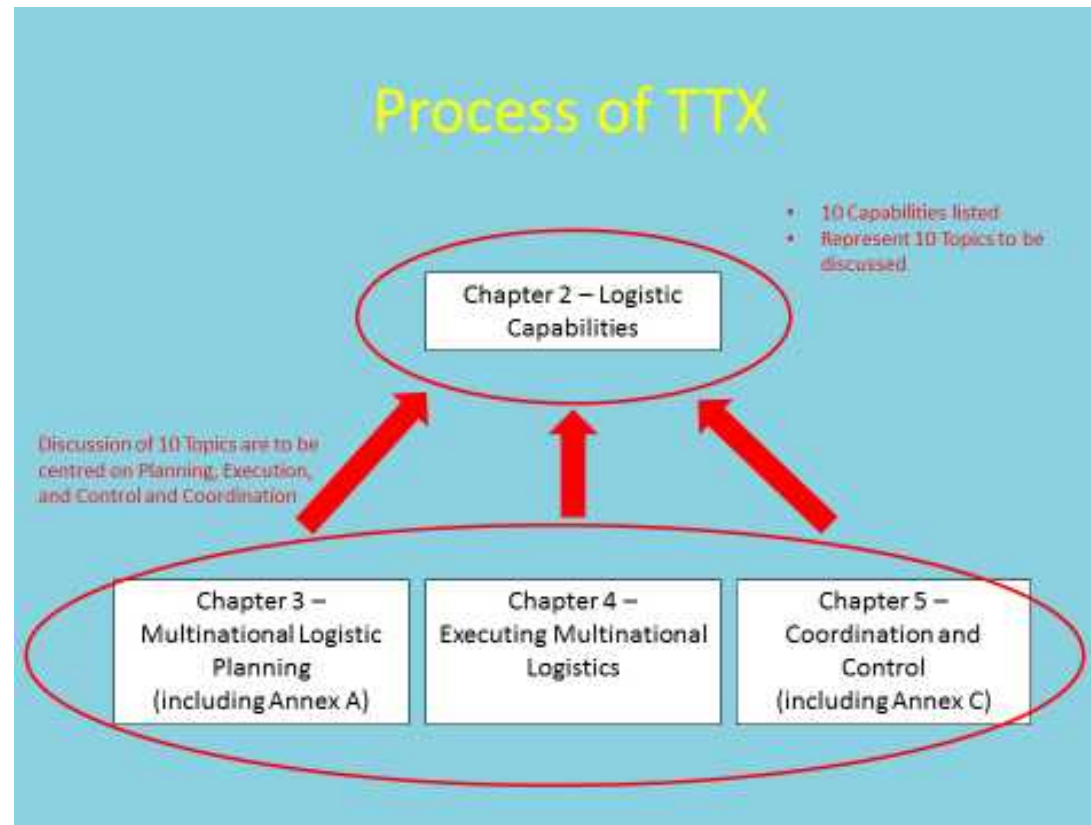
Process of TTX

- 10 Capabilities listed
- Represent 10 Topics to be discussed

Chapter 2 – Logistic Capabilities

Discussion of 10 Topics are to be centred on Planning, Execution, and Control and Coordination

Chapter 3 – Multinational Logistic Planning (including Annex A)

Chapter 4 – Executing Multinational Logistics

Chapter 5 – Coordination and Control (including Annex C)